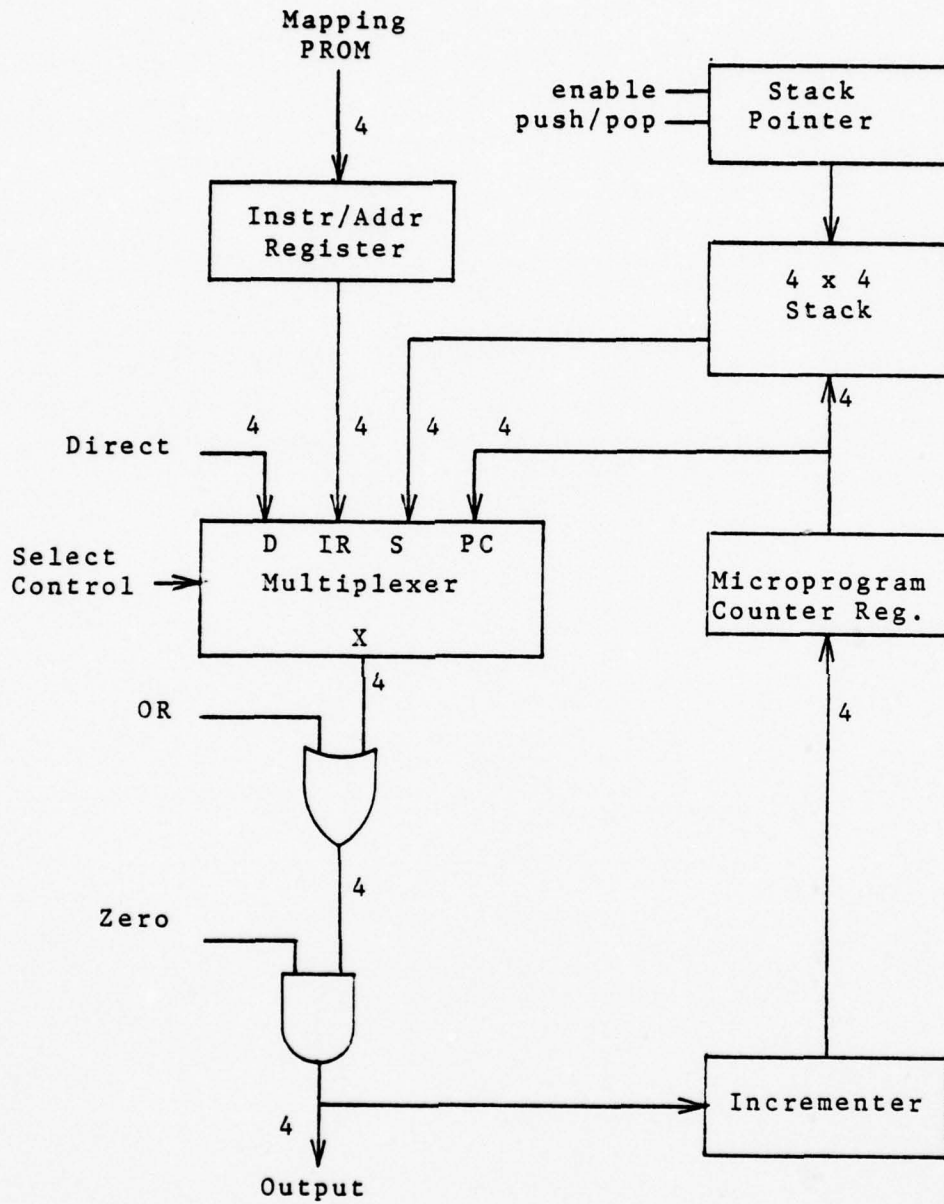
Mapping PROM

4

Instr/Addr Register

enable
push/pop

Stack Pointer

4 x 4 Stack

4

Direct

4

4

4

4

D IR S PC

Select Control

Multiplexer

X

Microprogram Counter Reg.

4

OR

4

4

Zero

Incrementer

4

Output